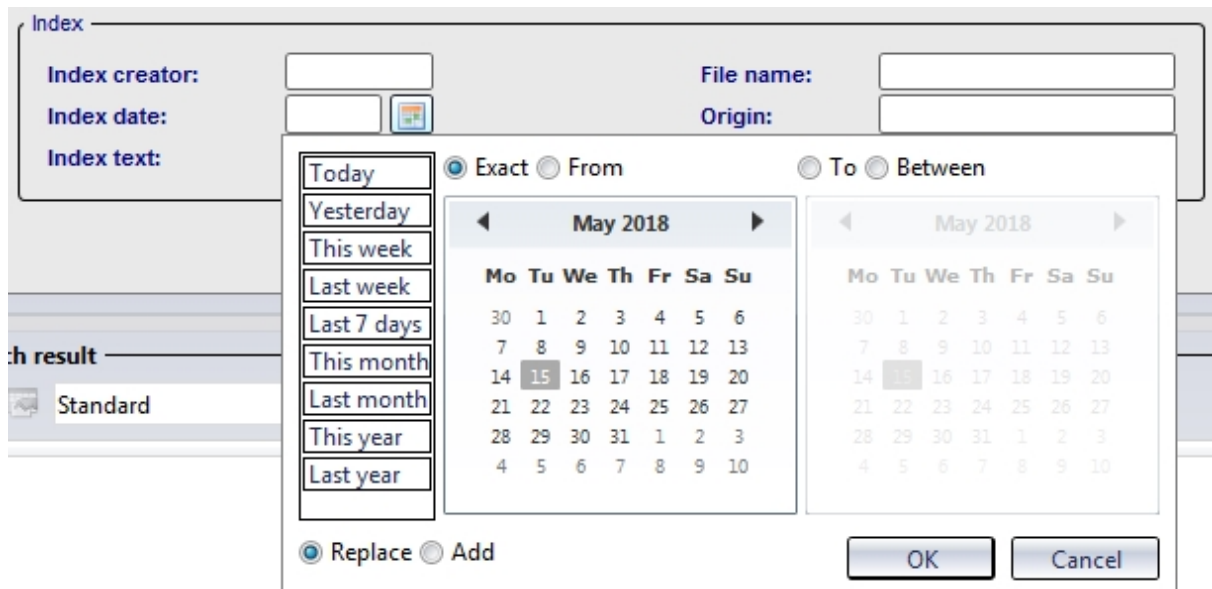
Index

Index creator:

Index date:

Index text:

File name:

Origin:

ch result

Standard

Today
Yesterday
This week
Last week
Last 7 days
This month
Last month
This year
Last year

Exact From

To Between

May 2018

| Mo | Tu | We | Th | Fr | Sa | Su |
|---|---|---|---|---|---|---|
| 30 | 1 | 2 | 3 | 4 | 5 | 6 |
| 7 | 8 | 9 | 10 | 11 | 12 | 13 |
| 14 | 15 | 16 | 17 | 18 | 19 | 20 |
| 21 | 22 | 23 | 24 | 25 | 26 | 27 |
| 28 | 29 | 30 | 31 | 1 | 2 | 3 |
| 4 | 5 | 6 | 7 | 8 | 9 | 10 |

May 2018

| Mo | Tu | We | Th | Fr | Sa | Su |
|---|---|---|---|---|---|---|
| 30 | 1 | 2 | 3 | 4 | 5 | 6 |
| 7 | 8 | 9 | 10 | 11 | 12 | 13 |
| 14 | 15 | 16 | 17 | 18 | 19 | 20 |
| 21 | 22 | 23 | 24 | 25 | 26 | 27 |
| 28 | 29 | 30 | 31 | 1 | 2 | 3 |
| 4 | 5 | 6 | 7 | 8 | 9 | 10 |

Replace Add

OK Cancel